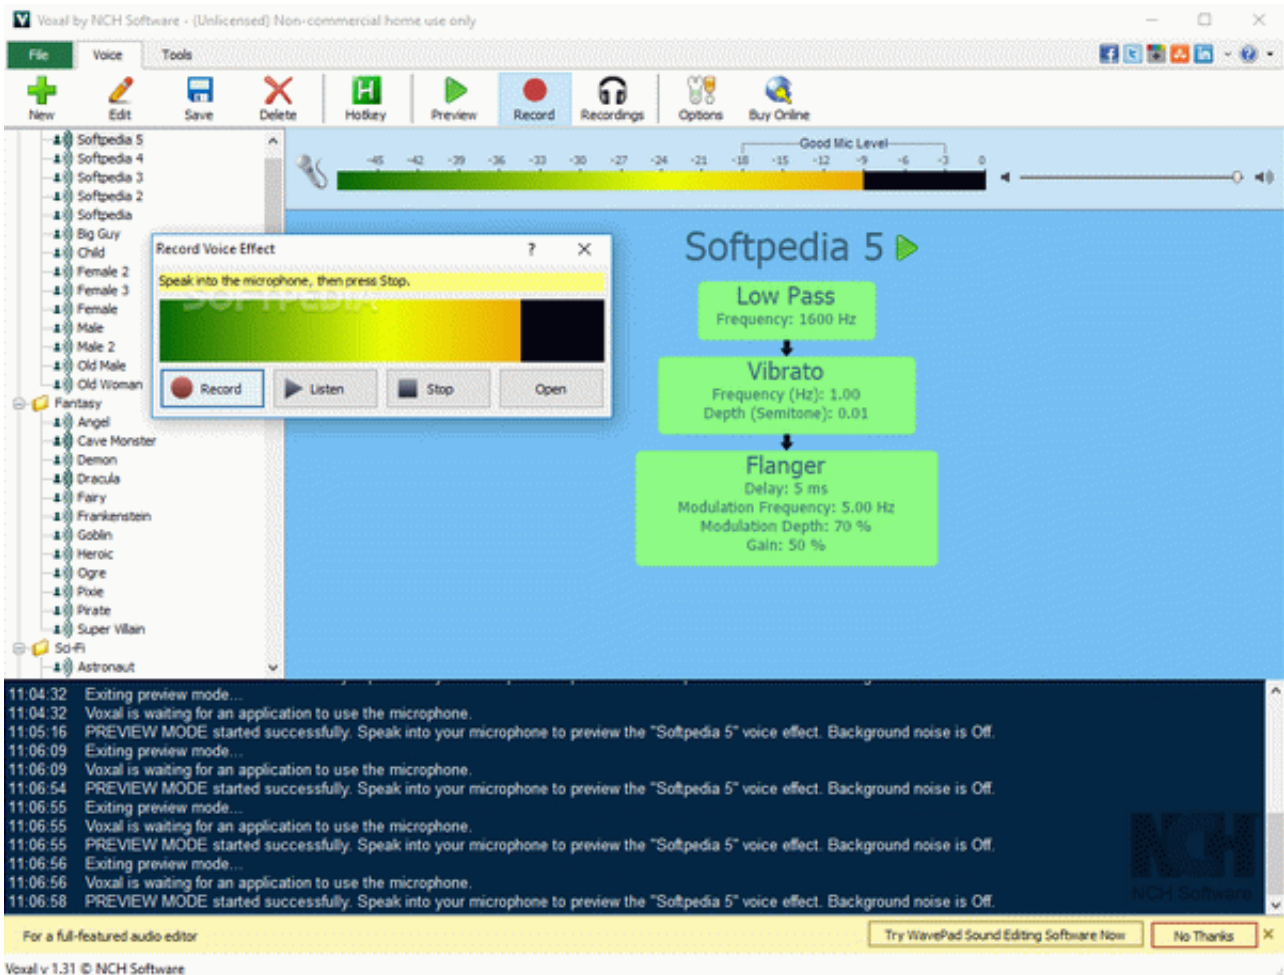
Voxal by NCH Software - (Unlicensed) Non-commercial home use only

File Voice Tools

New Edit Save Delete Hotkey Preview Record Recordings Options Buy Online

Softpedia 5
Softpedia 4
Softpedia 3
Softpedia 2
Softpedia
Big Guy
Child
Female 2
Female 3
Female
Male
Male 2
Old Male
Old Woman
Fantasy
Angel
Cave Monster
Demon
Dracula
Fairy
Frankenstein
Goblin
Heroic
Ogre
Pixie
Pirate
Super Villain
Sci-Fi
Astronaut

Good Mic Level
-45 -42 -39 -36 -33 -30 -27 -24 -21 -18 -15 -12 -9 -6 -3 0

Record Voice Effect ? ×
Speak into the microphone, then press Stop.
SOFTPEDIA
Record Listen Stop Open

Softpedia 5

Low Pass
Frequency: 1600 Hz

Vibrato
Frequency (Hz): 1.00
Depth (Semitone): 0.01

Flanger
Delay: 5 ms
Modulation Frequency: 5.00 Hz
Modulation Depth: 70 %
Gain: 50 %

11:04:32 Exiting preview mode...
11:04:32 Voxal is waiting for an application to use the microphone.
11:05:16 PREVIEW MODE started successfully. Speak into your microphone to preview the "Softpedia 5" voice effect. Background noise is Off.
11:06:09 Exiting preview mode...
11:06:09 Voxal is waiting for an application to use the microphone.
11:06:54 PREVIEW MODE started successfully. Speak into your microphone to preview the "Softpedia 5" voice effect. Background noise is Off.
11:06:55 Exiting preview mode...
11:06:55 Voxal is waiting for an application to use the microphone.
11:06:55 PREVIEW MODE started successfully. Speak into your microphone to preview the "Softpedia 5" voice effect. Background noise is Off.
11:06:56 Exiting preview mode...
11:06:56 Voxal is waiting for an application to use the microphone.
11:06:58 PREVIEW MODE started successfully. Speak into your microphone to preview the "Softpedia 5" voice effect. Background noise is Off.

NCH
NCH Software

For a full-featured audio editor
Try WavePad Sound Editing Software Now
No Thanks

Voxal v 1.31 © NCH Software